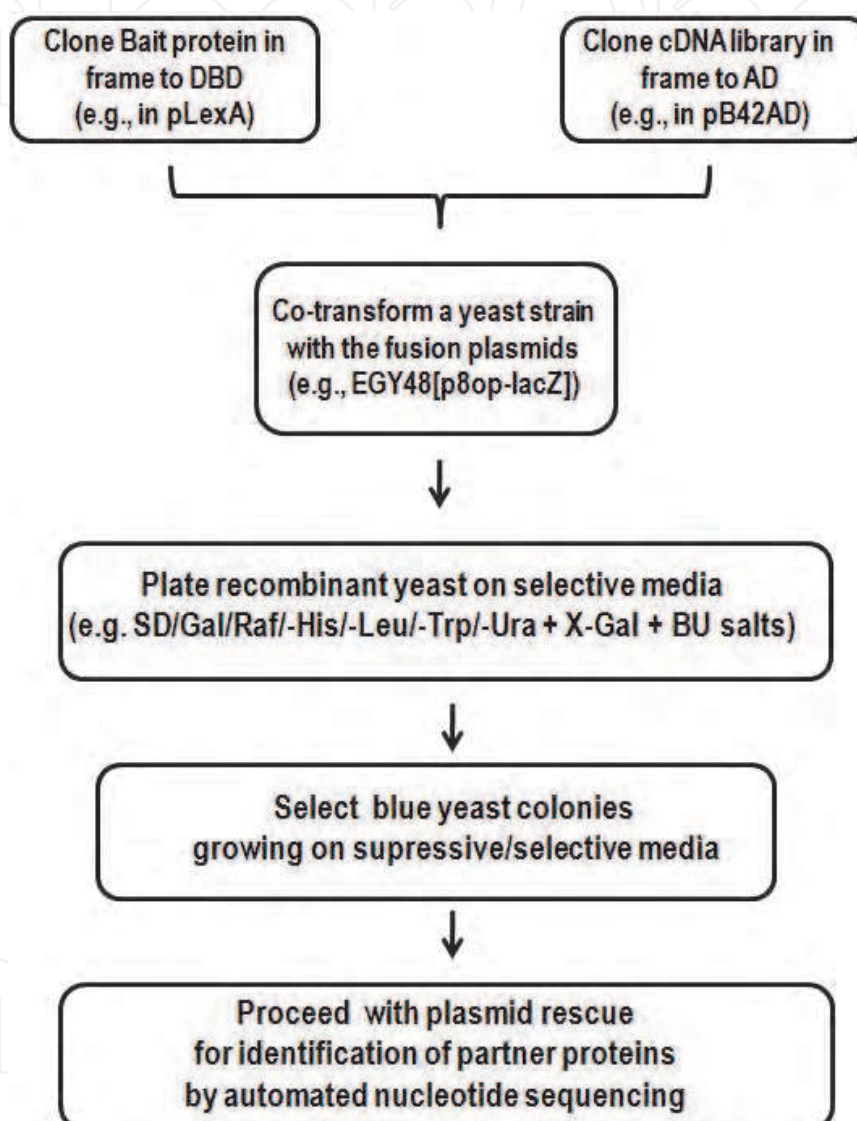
Clone Bait protein in frame to DBD (e.g., in pLexA)

Clone cDNA library in frame to AD (e.g., in pB42AD)

Co-transform a yeast strain with the fusion plasmids (e.g., EGY48[p8op-lacZ])

Plate recombinant yeast on selective media (e.g. SD/Gal/Raf/-His/-Leu/-Trp/-Ura + X-Gal + BU salts)

Select blue yeast colonies growing on supressive/selective media

Proceed with plasmid rescue for identification of partner proteins by automated nucleotide sequencing